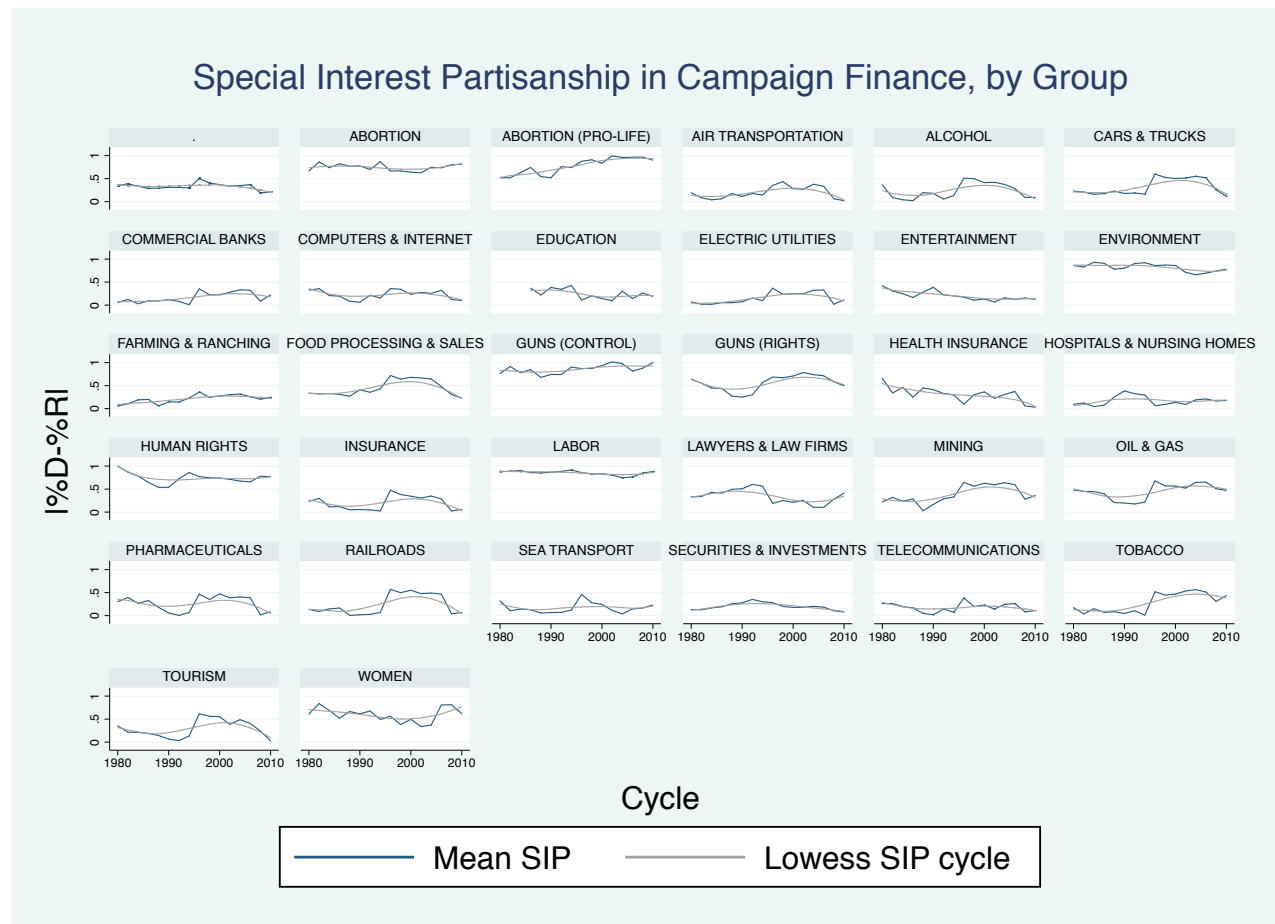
Special Interest Partisanship in Campaign Finance, by Group

.

ABORTION

ABORTION (PRO-LIFE)

AIR TRANSPORTATION

ALCOHOL

CARS & TRUCKS

COMMERCIAL BANKS

COMPUTERS & INTERNET

EDUCATION

ELECTRIC UTILITIES

ENTERTAINMENT

ENVIRONMENT

FARMING & RANCHING

FOOD PROCESSING & SALES

GUNS (CONTROL)

GUNS (RIGHTS)

HEALTH INSURANCE

HOSPITALS & NURSING HOMES

HUMAN RIGHTS

INSURANCE

LABOR

LAWYERS & LAW FIRMS

MINING

OIL & GAS

PHARMACEUTICALS

RAILROADS

SEA TRANSPORT

SECURITIES & INVESTMENTS

TELECOMMUNICATIONS

TOBACCO

TOURISM

WOMEN

0 .5 1

|%D-%R|

1980 1990 2000 2010

Cycle

Mean SIP

Lowess SIP cycle